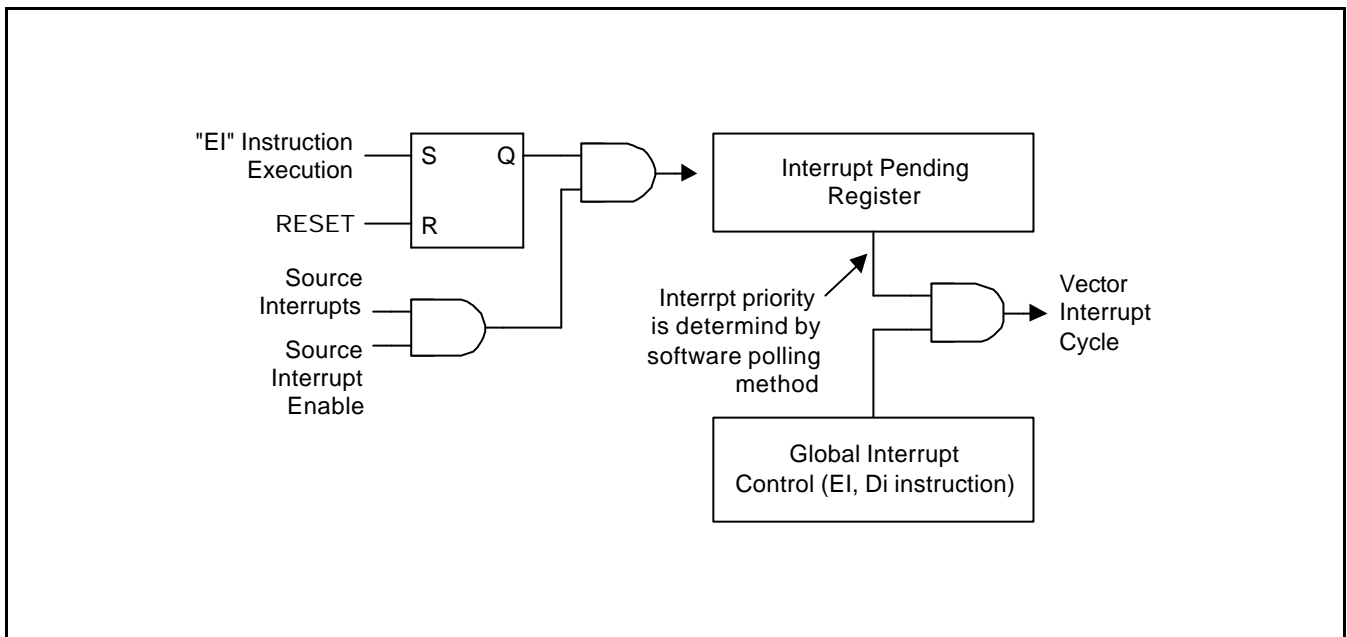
"EI" Instruction Execution

S

Q

RESET

R

Interrupt Pending Register

Source Interrupts

Source Interrupt Enable

Interrpt priority is determind by software polling method

Vector Interrupt Cycle

Global Interrupt Control (EI, Di instruction)